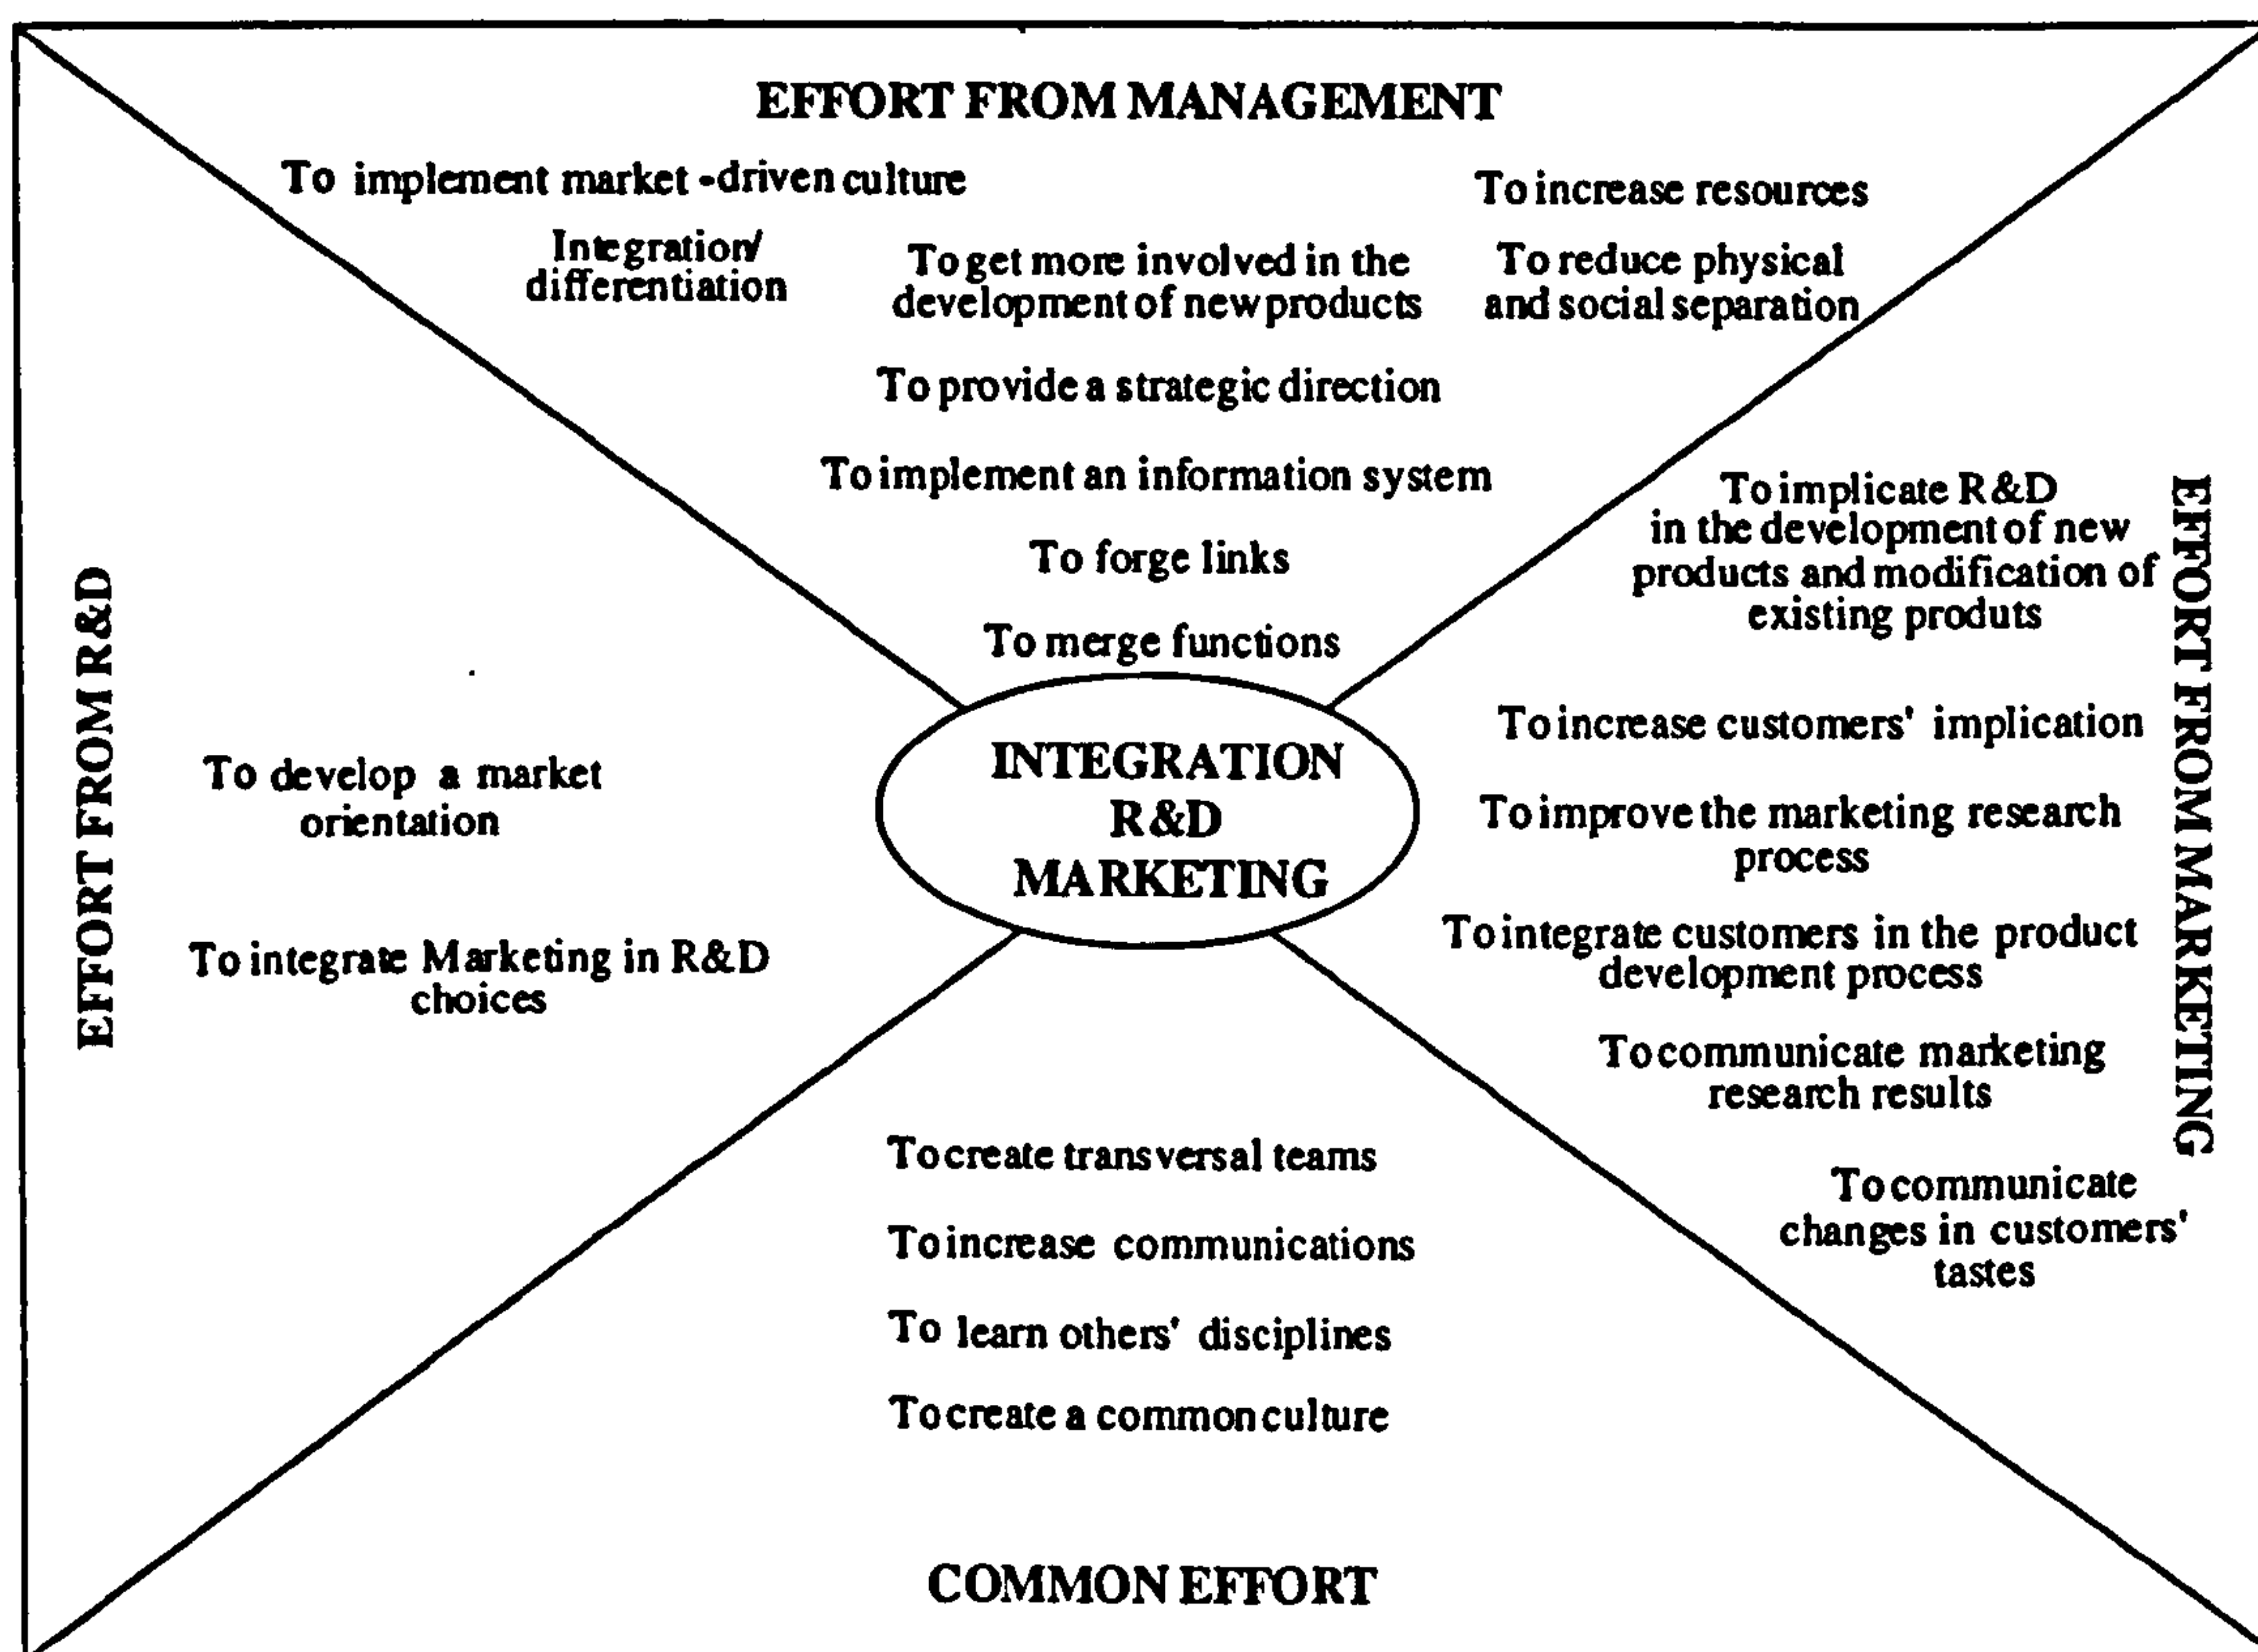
EFFORT FROM MANAGEMENT

To implement market -driven culture

To increase resources

Integration/ differentiation

To get more involved in the development of new products

To reduce physical and social separation

To provide a strategic direction

To implement an information system

To forge links

To merge functions

EFFORT FROM R&D

To develop a market orientation

To integrate Marketing in R&D choices

INTEGRATION R&D MARKETING

EFFORT FROM MARKETING

To implicate R&D in the development of new products and modification of existing produts

To increase customers' implication

To improve the marketing research process

To integrate customers in the product development process

To communicate marketing research results

To communicate changes in customers' tastes

To create transversal teams

To increase communications

To learn others' disciplines

To create a common culture

COMMON EFFORT